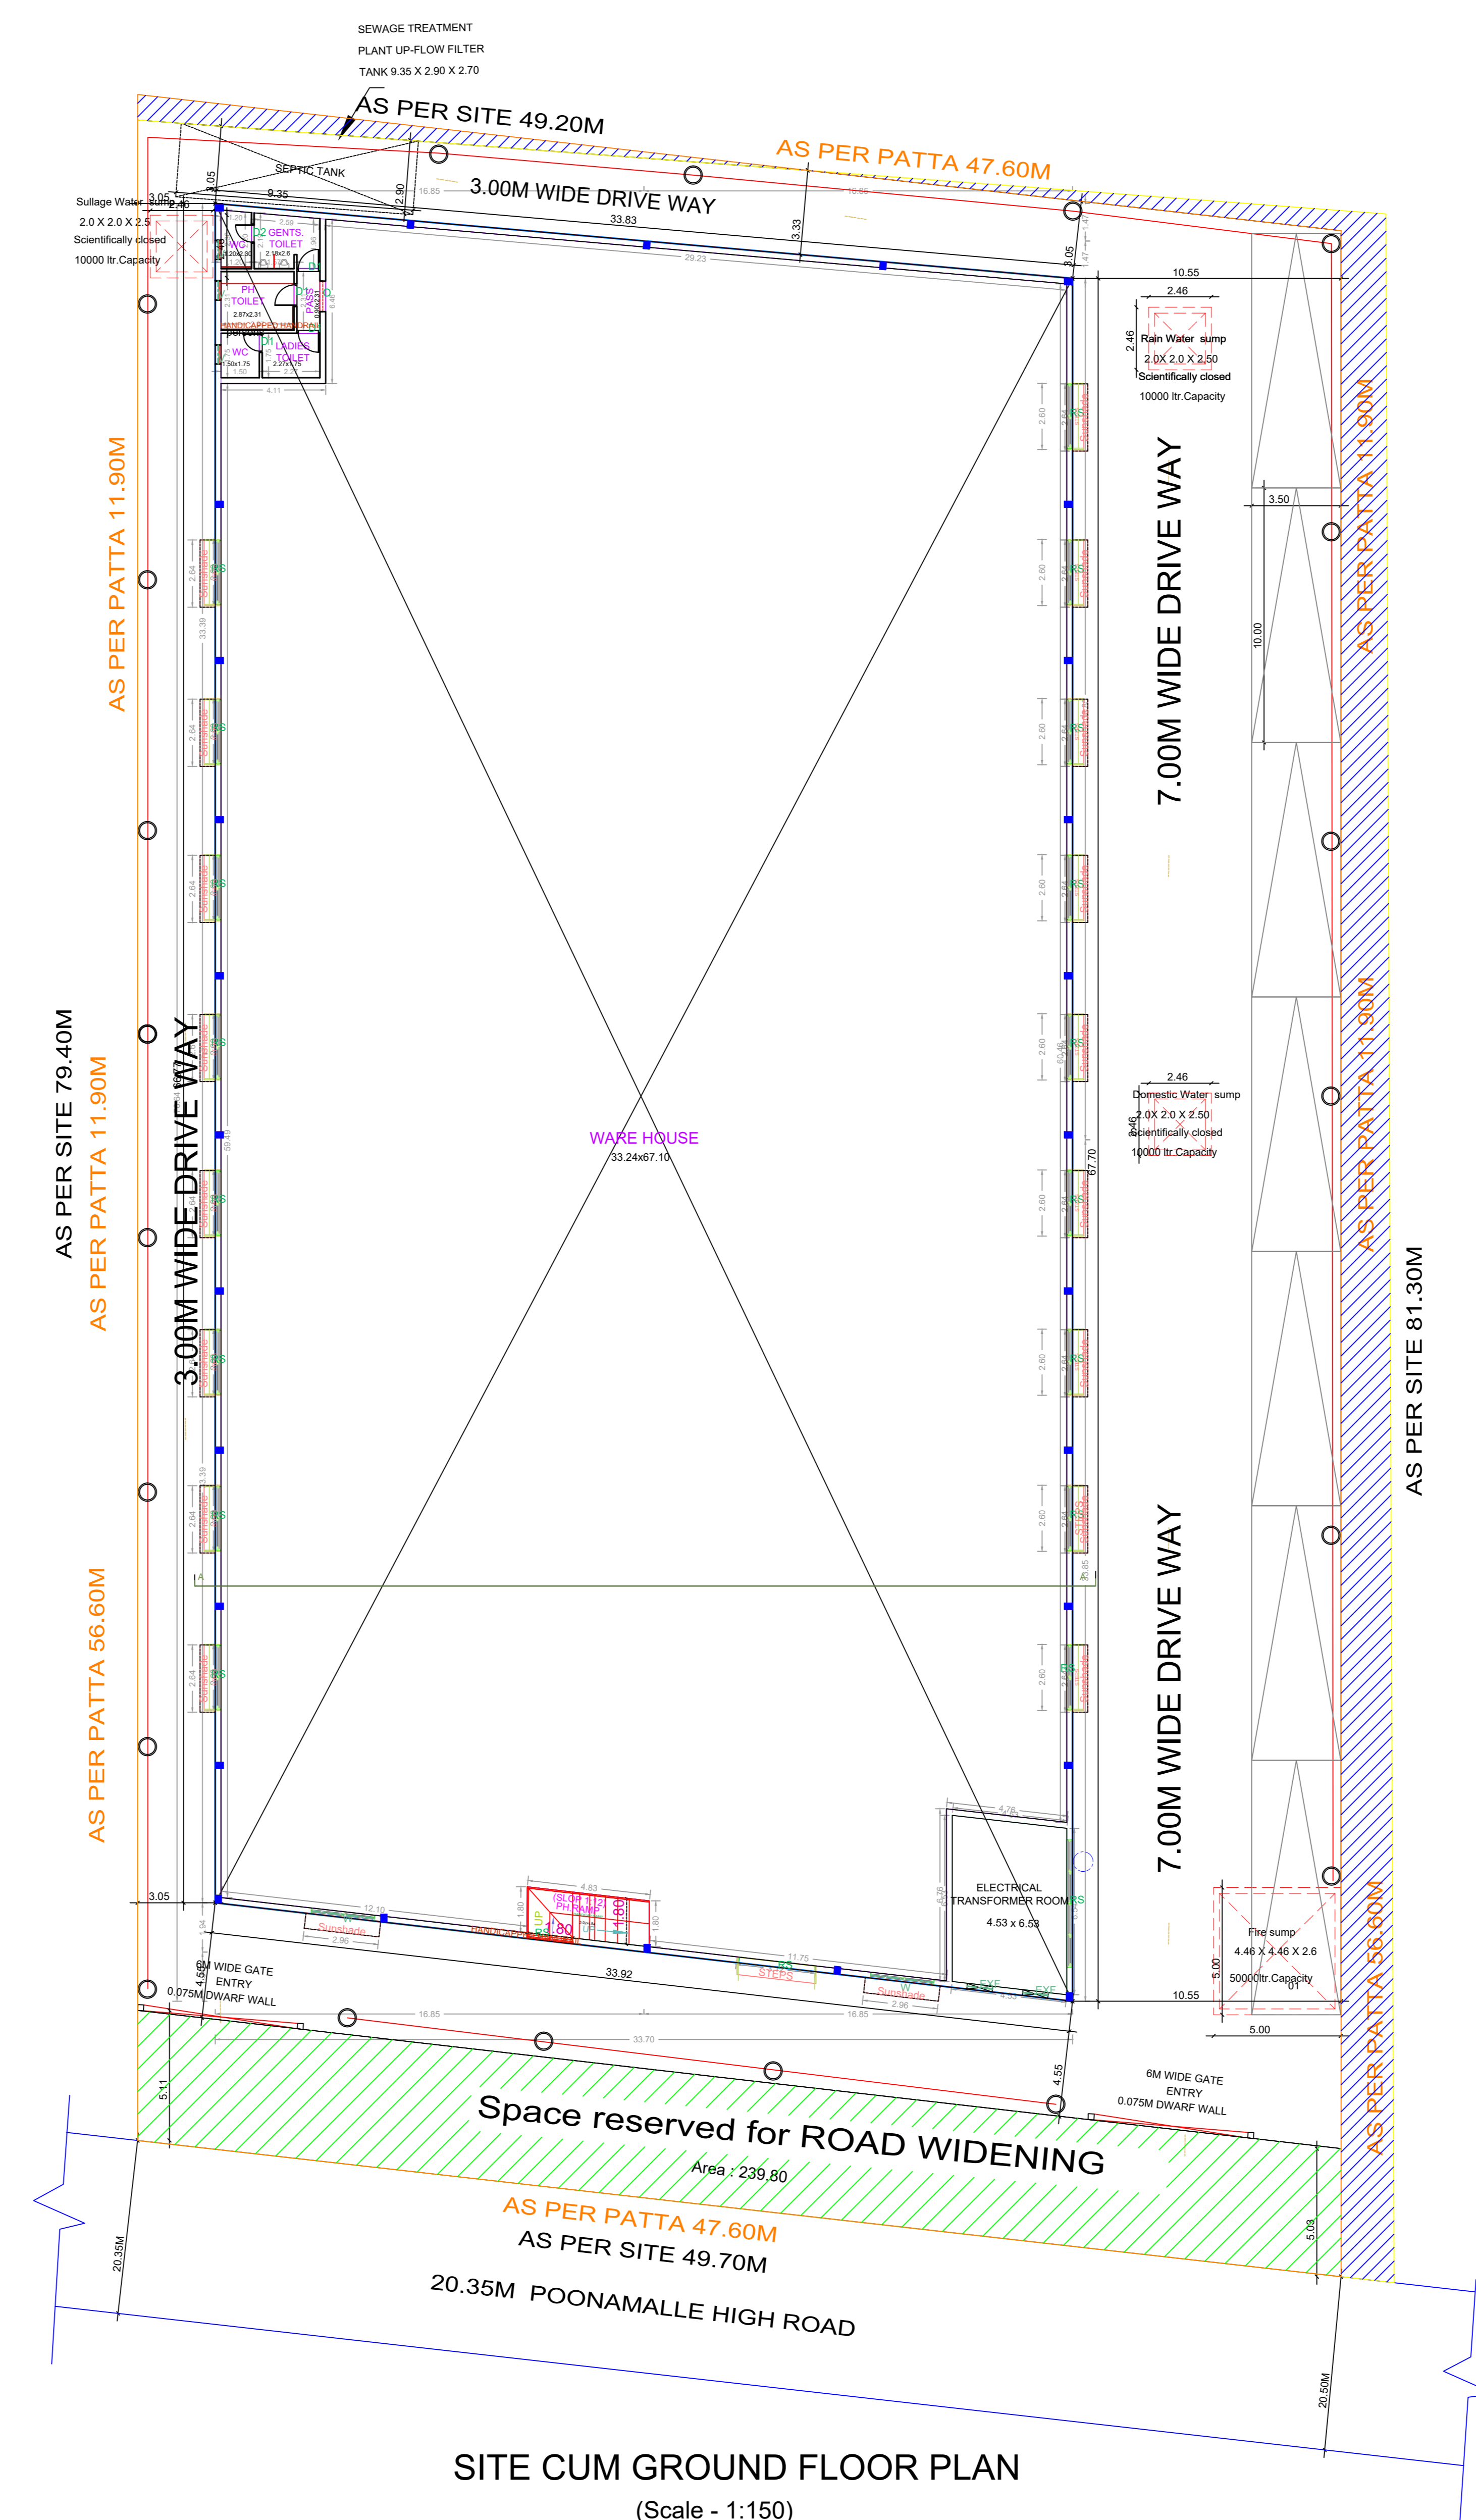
SEWAGE TREATMENT
PLANT UP-FLOW FILTER
TANK 9.35 X 2.90 X 2.70

AS PER SITE 49.20M

AS PER PATTA 47.60M

SEPTIC TANK

3.05
9.35
2.90
16.85
3.00M WIDE DRIVE WAY
33.83
3.33
16.85
29.23
3.05

Sullage Water sump
2.0 X 2.0 X 2.5
Scientifically closed
10000 ltr.Capacity

WC
D2 GENTS. TOILET
PH TOILET
2.87x2.31
HANDICAPPED HANDRAIL
PASS
WC
D1
LADIES TOILET
4.11

10.55
2.46
Rain Water sump
2.0X 2.0 X 2.50
Scientifically closed
10000 ltr.Capacity

AS PER PATTA 11.90M

3.50
10.00

7.00M WIDE DRIVE WAY

AS PER PATTA 11.90M

AS PER SITE 79.40M
AS PER PATTA 11.90M
3.00M WIDE DRIVE WAY

WARE HOUSE
33.24x67.10

2.46
Domestic Water sump
2.0X 2.0 X 2.50
Scientifically closed
10000 ltr.Capacity

67.70

AS PER PATTA 11.90M

AS PER SITE 81.30M

AS PER PATTA 56.60M

7.00M WIDE DRIVE WAY

ELECTRICAL TRANSFORMER ROOM
4.53 x 6.53

3.05
12.10
Sunshade
2.96
4.83
(SLOP 1:12) PH RAMP
1.80
1.80
UP
6M WIDE GATE ENTRY
0.075M DWARF WALL
33.92
11.75
STEPS
Sunshade
2.96
EXE
EXE

Fire sump
4.46 X 4.46 X 2.6
50000ltr.Capacity
5.00
10.55
5.00

16.85
33.70
16.85
5.11
4.55

6M WIDE GATE ENTRY
0.075M DWARF WALL

AS PER PATTA 56.60M

Space reserved for ROAD WIDENING
Area : 239.80

AS PER PATTA 47.60M
AS PER SITE 49.70M

20.35M POONAMALLE HIGH ROAD

20.35M
5.03
20.50M

SITE CUM GROUND FLOOR PLAN
(Scale - 1:150)